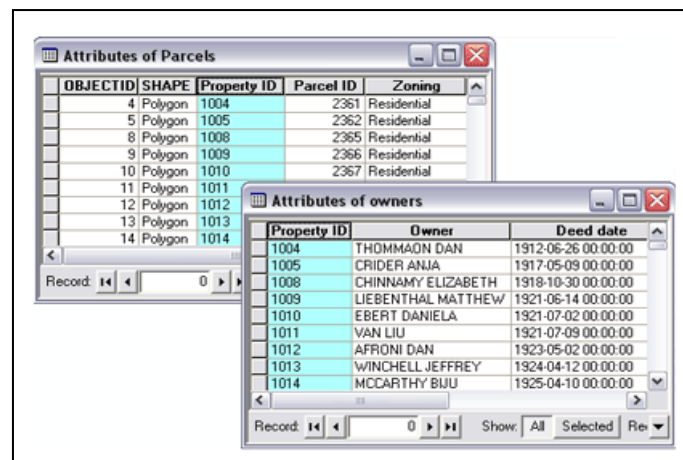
Attributes of Parcels

| OBJECTID | SHAPE | Property ID | Parcel ID | Zoning |
|---|---|---|---|---|
| 4 | Polygon | 1004 | 2361 | Residential |
| 5 | Polygon | 1005 | 2362 | Residential |
| 8 | Polygon | 1008 | 2365 | Residential |
| 9 | Polygon | 1009 | 2366 | Residential |
| 10 | Polygon | 1010 | 2367 | Residential |
| 11 | Polygon | 1011 | | |
| 12 | Polygon | 1012 | | |
| 13 | Polygon | 1013 | | |
| 14 | Polygon | 1014 | | |

Record: 0

Attributes of owners

| Property ID | Owner | Deed date |
|---|---|---|
| 1004 | THOMMAON DAN | 1912-06-26 00:00:00 |
| 1005 | CRIDER ANJA | 1917-05-09 00:00:00 |
| 1008 | CHINNAMY ELIZABETH | 1918-10-30 00:00:00 |
| 1009 | LIEBENTHAL MATTHEW | 1921-06-14 00:00:00 |
| 1010 | EBERT DANIELA | 1921-07-02 00:00:00 |
| 1011 | VAN LIU | 1921-07-09 00:00:00 |
| 1012 | AFRONI DAN | 1923-05-02 00:00:00 |
| 1013 | WINCHELL JEFFREY | 1924-04-12 00:00:00 |
| 1014 | MCCARTHY BIJU | 1925-04-10 00:00:00 |

Record: 0 Show: All Selected Re